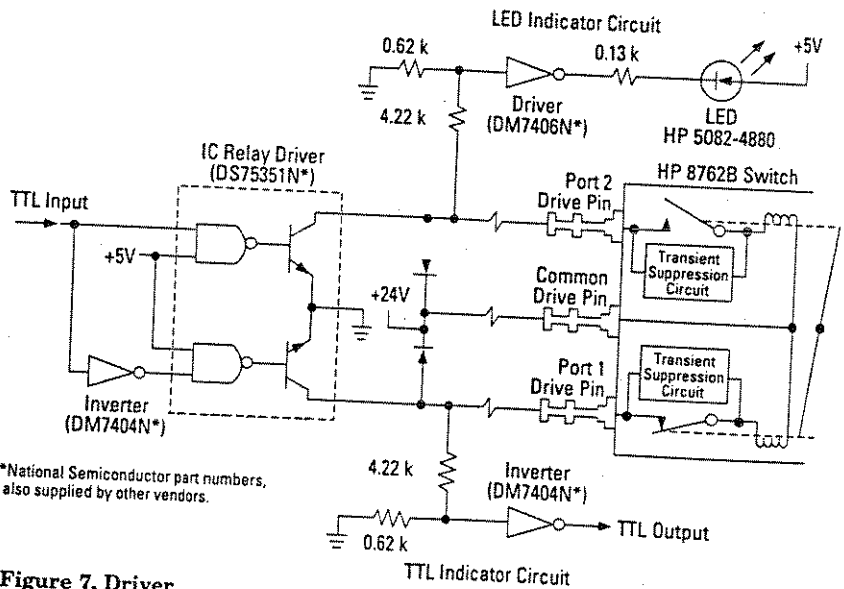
LED Indicator Circuit

0.62 k

0.13 k

+5V

Driver (DM7406N*)

4.22 k

LED HP 5082-4880

IC Relay Driver (DS75351N*)

HP 8762B Switch

TTL Input

Port 2 Drive Pin

+5V

Transient Suppression Circuit

+24V

Common Drive Pin

Port 1 Drive Pin

Transient Suppression Circuit

Inverter (DM7404N*)

*National Semiconductor part numbers, also supplied by other vendors.

4.22 k

Inverter (DM7404N*)

TTL Output

0.62 k

Figure 7. Driver

TTL Indicator Circuit